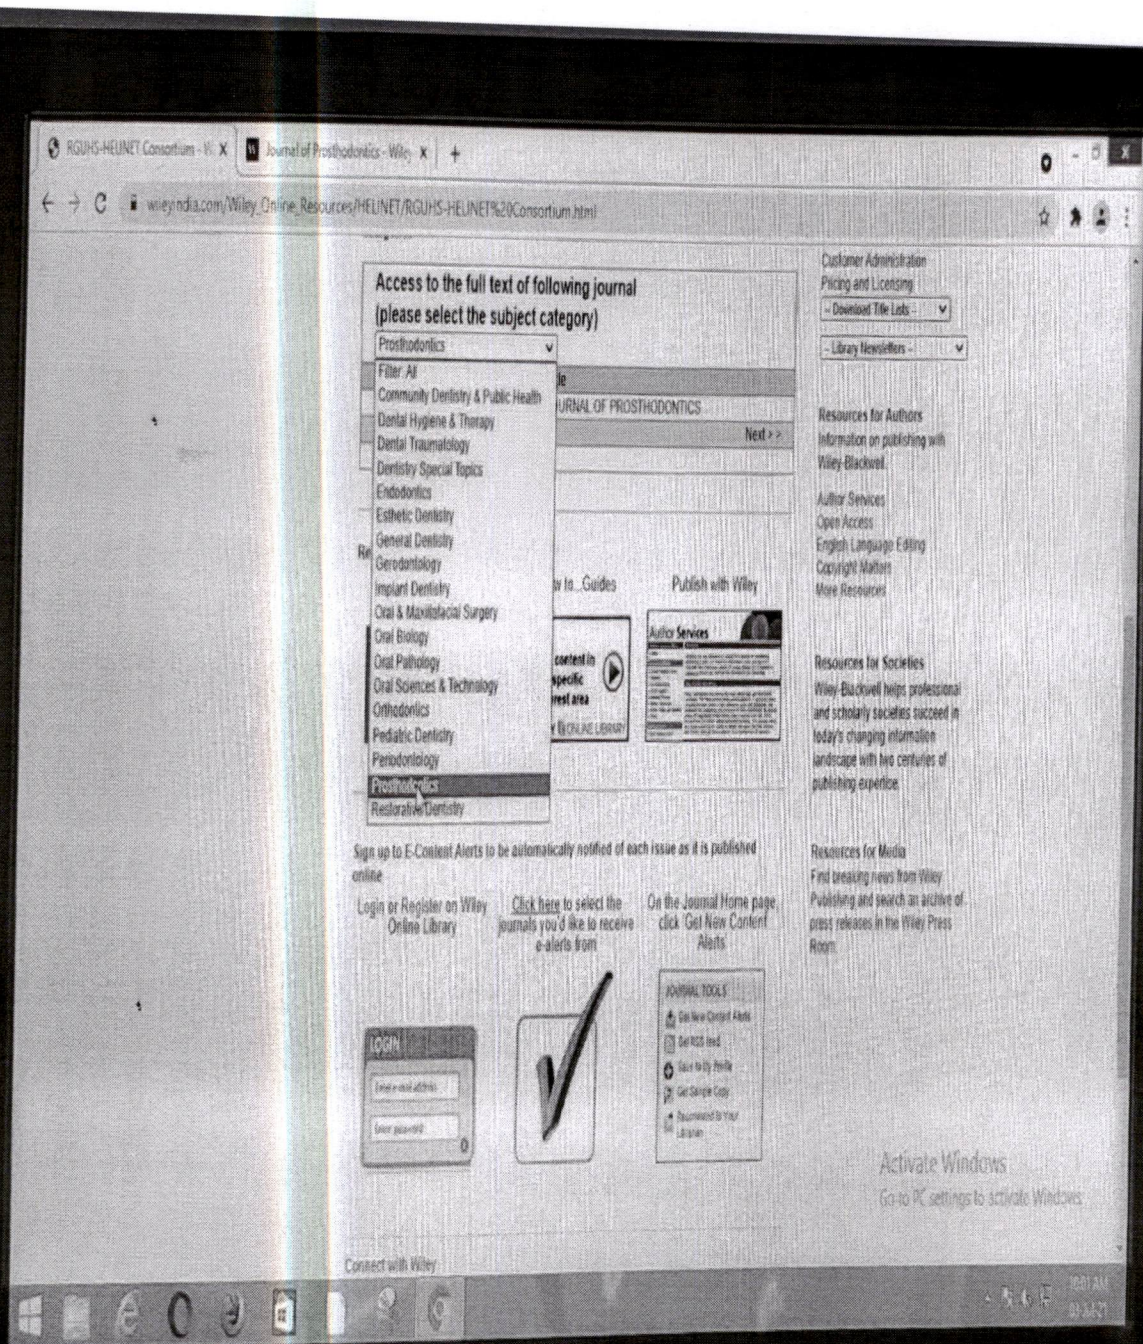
RGUHS-HELINET Consortium - W X
Journal of Prosthodontics - Wiley X
+

wileyindia.com/Wiley_Online_Resources/HELINET/RGUHS-HELINET%20Consortium.html

Access to the full text of following journal
(please select the subject category)

Prosthodontics

Filter: All
Community Dentistry & Public Health
Dental Hygiene & Therapy
Dental Traumatology
Dentistry Special Topics
Endodontics
Esthetic Dentistry
General Dentistry
Gerodontology
Implant Dentistry
Oral & Maxillofacial Surgery
Oral Biology
Oral Pathology
Oral Sciences & Technology
Orthodontics
Pediatric Dentistry
Periodontology
Prosthodontics
Restorative Dentistry

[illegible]e
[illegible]URNAL OF PROSTHODONTICS
Next >>

Re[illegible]

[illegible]w to...Guides

Publish with Wiley

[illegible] content in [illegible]pecific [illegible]rest area
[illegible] ONLINE LIBRARY

Author Services

Customer Administration
Pricing and Licensing
- Download Title Lists -
- Library Newsletters -

Resources for Authors
Information on publishing with Wiley-Blackwell

Author Services
Open Access
English Language Editing
Copyright Matters
More Resources

Resources for Societies
Wiley-Blackwell helps professional and scholarly societies succeed in today's changing information landscape with two centuries of publishing expertise.

Sign up to E-Content Alerts to be automatically notified of each issue as it is published online

Login or Register on Wiley Online Library

Click here to select the journals you'd like to receive e-alerts from

On the Journal Home page, click 'Get New Content Alerts'

Resources for Media
Find breaking news from Wiley Publishing and search an archive of press releases in the Wiley Press Room.

LOGIN
Enter e-mail address
Enter password

JOURNAL TOOLS
Get New Content Alerts
Get RSS feed
Save to My Profile
Get Sample Copy
Recommend to Your Librarian

Activate Windows
Go to PC settings to activate Windows.

Connect with Wiley

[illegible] AM
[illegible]